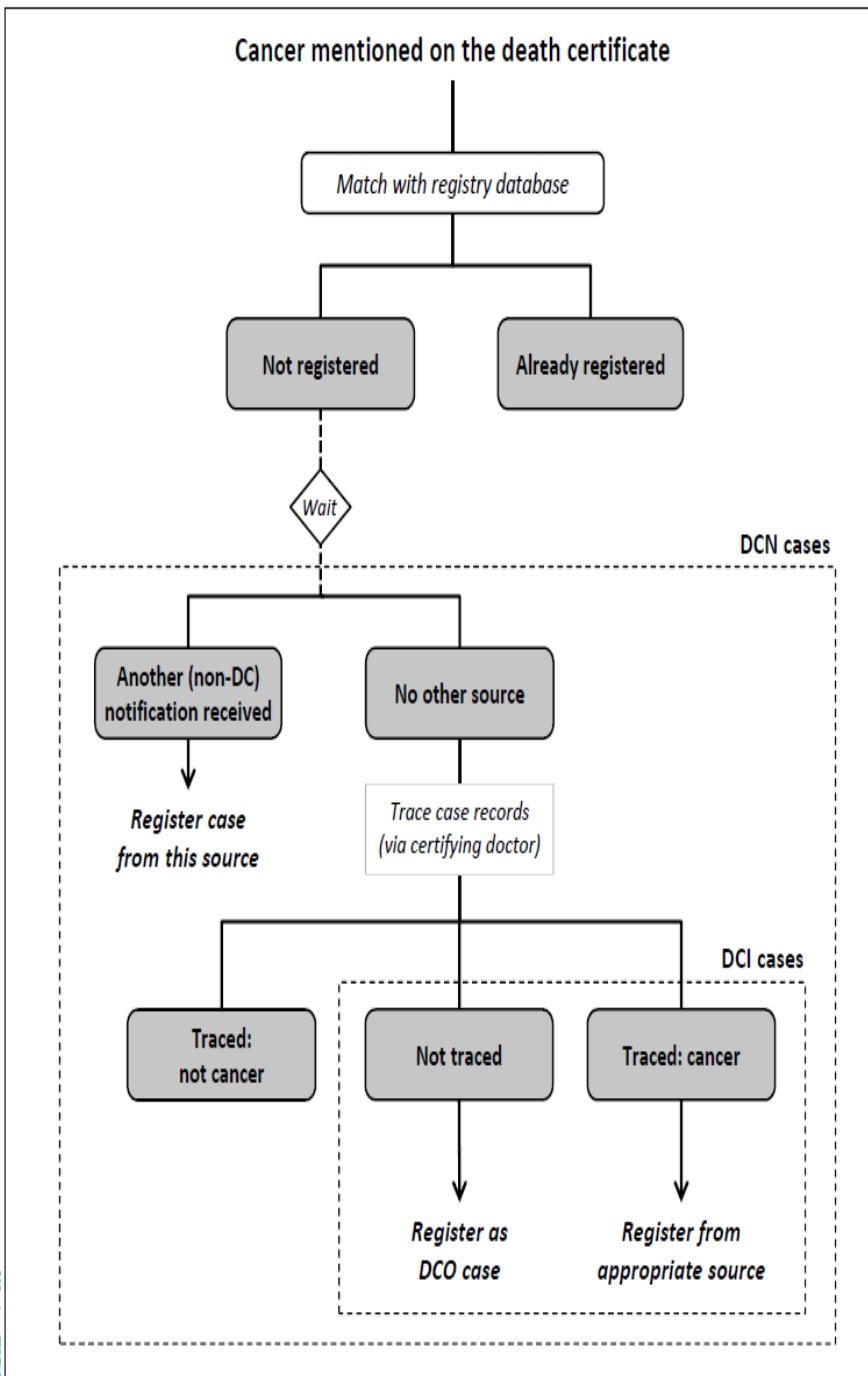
Cancer mentioned on the death certificate

Match with registry database

Not registered

Already registered

Wait

DCN cases

Another (non-DC) notification received

No other source

Register case from this source

Trace case records (via certifying doctor)

DCI cases

Traced: not cancer

Not traced

Traced: cancer

Register as DCO case

Register from appropriate source